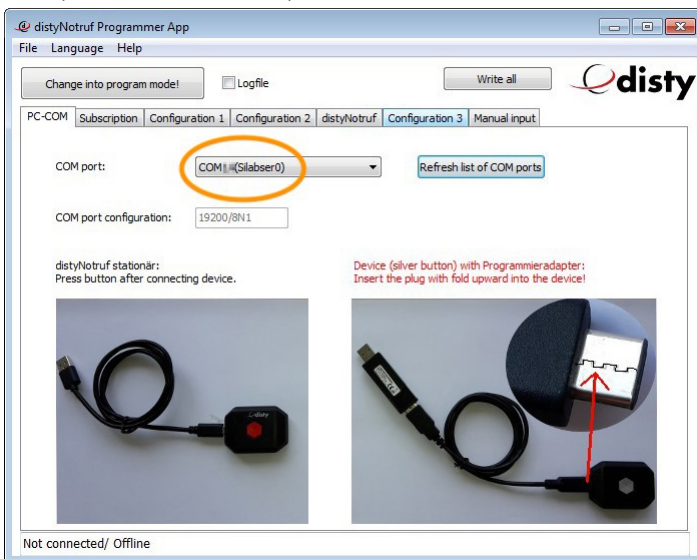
distyNotruf Programmer App

File Language Help

Change into program mode!

Logfile

Write all

disty

PC-COM | Subscription | Configuration 1 | Configuration 2 | distyNotruf | Configuration 3 | Manual input

COM port:

COM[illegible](Silabser0)

Refresh list of COM ports

COM port configuration:

19200/8N1

distyNotruf stationär:
Press button after connecting device.

Device (silver button) with Programmieradapter:
Insert the plug with fold upward into the device!

disty

Not connected/ Offline